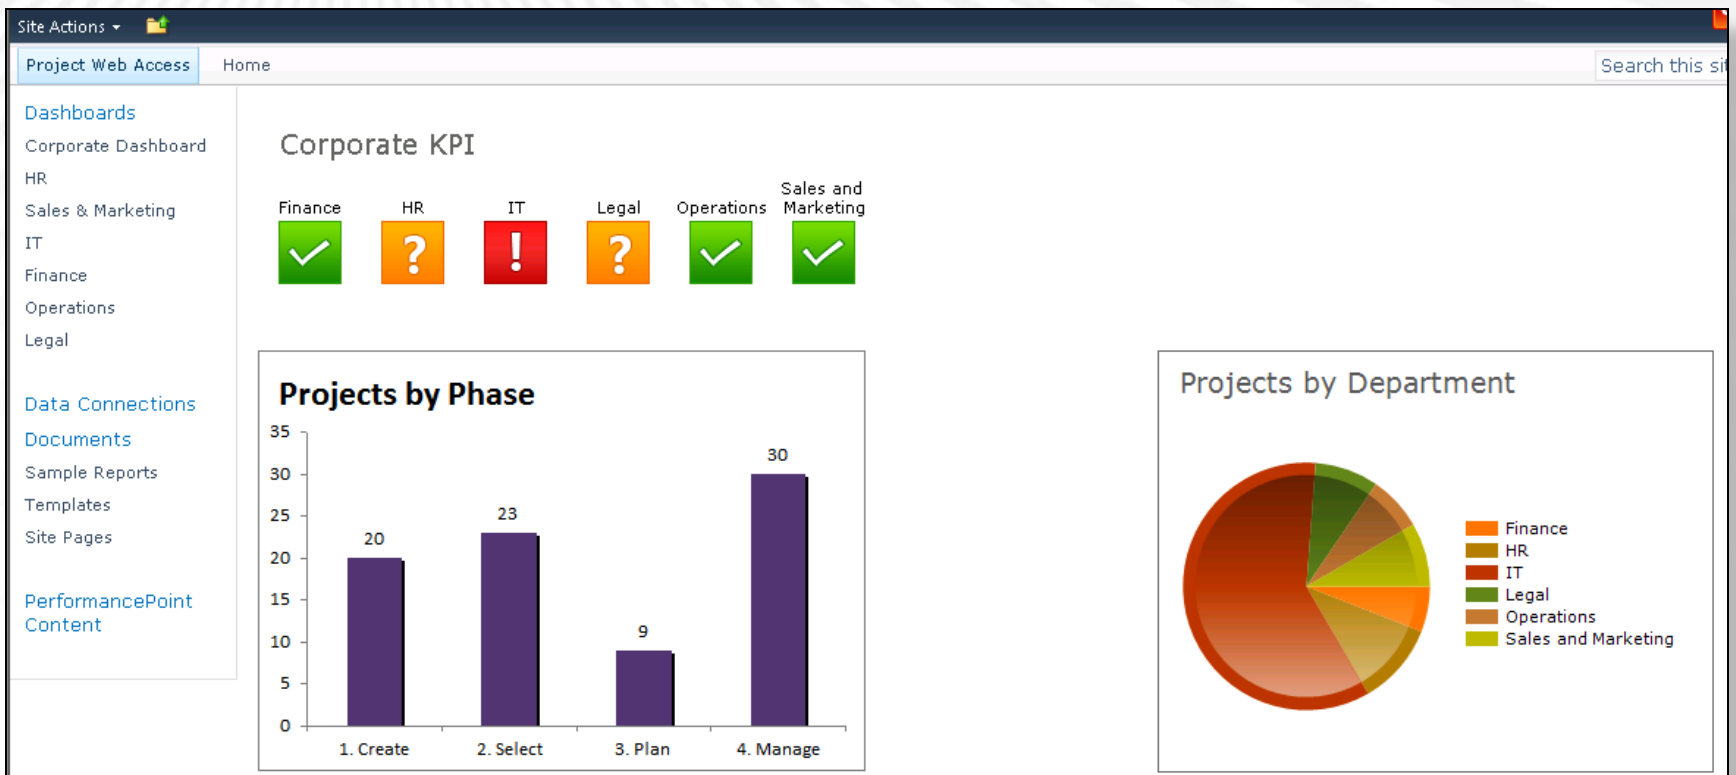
Site Actions

Project Web Access
Home
Search this si

Dashboards
Corporate Dashboard
HR
Sales & Marketing
IT
Finance
Operations
Legal

Data Connections
Documents
Sample Reports
Templates
Site Pages

PerformancePoint Content

Corporate KPI

Finance
HR
IT
Legal
Operations
Sales and Marketing

Projects by Phase

35
30
25
20
15
10
5
0

20
23
9
30

1. Create
2. Select
3. Plan
4. Manage

Projects by Department

Finance
HR
IT
Legal
Operations
Sales and Marketing